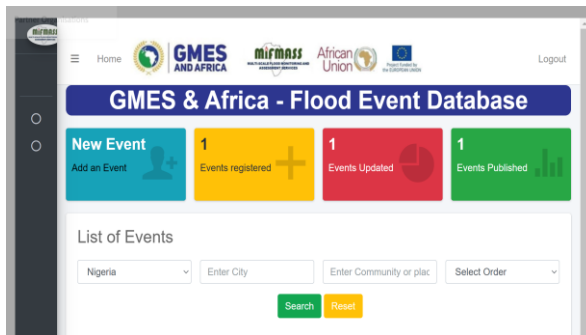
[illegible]

MiFMASS

Home GMES AND AFRICA MiFMASS MULTI-SCALE FLOOD MONITORING AND ASSESSMENT SERVICES African Union Project funded by the EUROPEAN UNION Logout

GMES & Africa - Flood Event Database

New Event
Add an Event

1
Events registered

1
Events Updated

1
Events Published

List of Events

Nigeria
Enter City
Enter Community or plac
Select Order

Search Reset